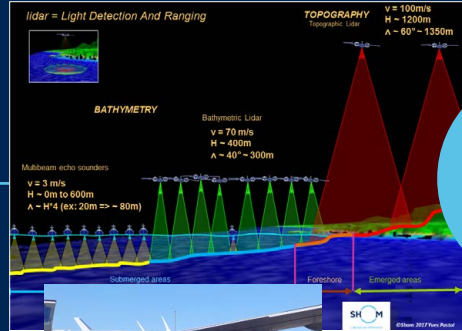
lidar = Light Detection And Ranging

TOPOGRAPHY
Topographic Lidar

v = 100m/s
H ~ 1200m
Λ ~ 60° ~ 1350m

BATHYMETRY

Bathymetric Lidar
v = 70 m/s
H ~ 400m
Λ ~ 40° ~ 300m

Multibeam echo sounders
v = 3 m/s
H ~ 0m to 600m
Λ ~ H*4 (ex: 20m => ~ 80m)

Submerged areas

Foreshore

Emerged areas

SHOM

©Shom 2017 Yves Pastol